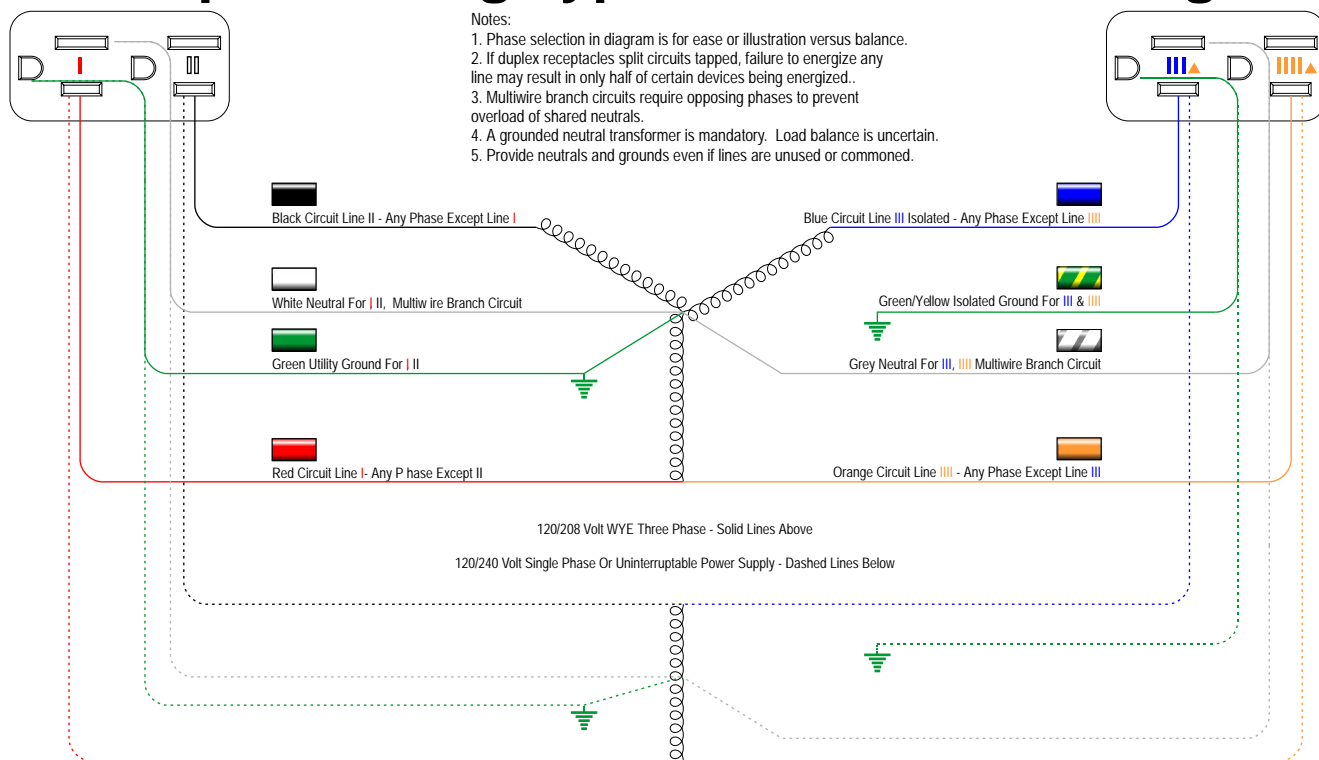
Notes:
1. Phase selection in diagram is for ease or illustration versus balance.
2. If duplex receptacles split circuits tapped, failure to energize any line may result in only half of certain devices being energized..
3. Multiwire branch circuits require opposing phases to prevent overload of shared neutrals.
4. A grounded neutral transformer is mandatory. Load balance is uncertain.
5. Provide neutrals and grounds even if lines are unused or commoned.

I
II

III
IIII

Black Circuit Line II - Any Phase Except Line I

White Neutral For I II, Multiw ire Branch Circuit

Green Utility Ground For I II

Red Circuit Line I- Any P hase Except II

Blue Circuit Line III Isolated - Any Phase Except Line IIII

Green/Yellow Isolated Ground For III & IIII

Grey Neutral For III, IIII Multiwire Branch Circuit

Orange Circuit Line IIII - Any Phase Except Line III

120/208 Volt WYE Three Phase - Solid Lines Above

120/240 Volt Single Phase Or Uninterruptable Power Supply - Dashed Lines Below